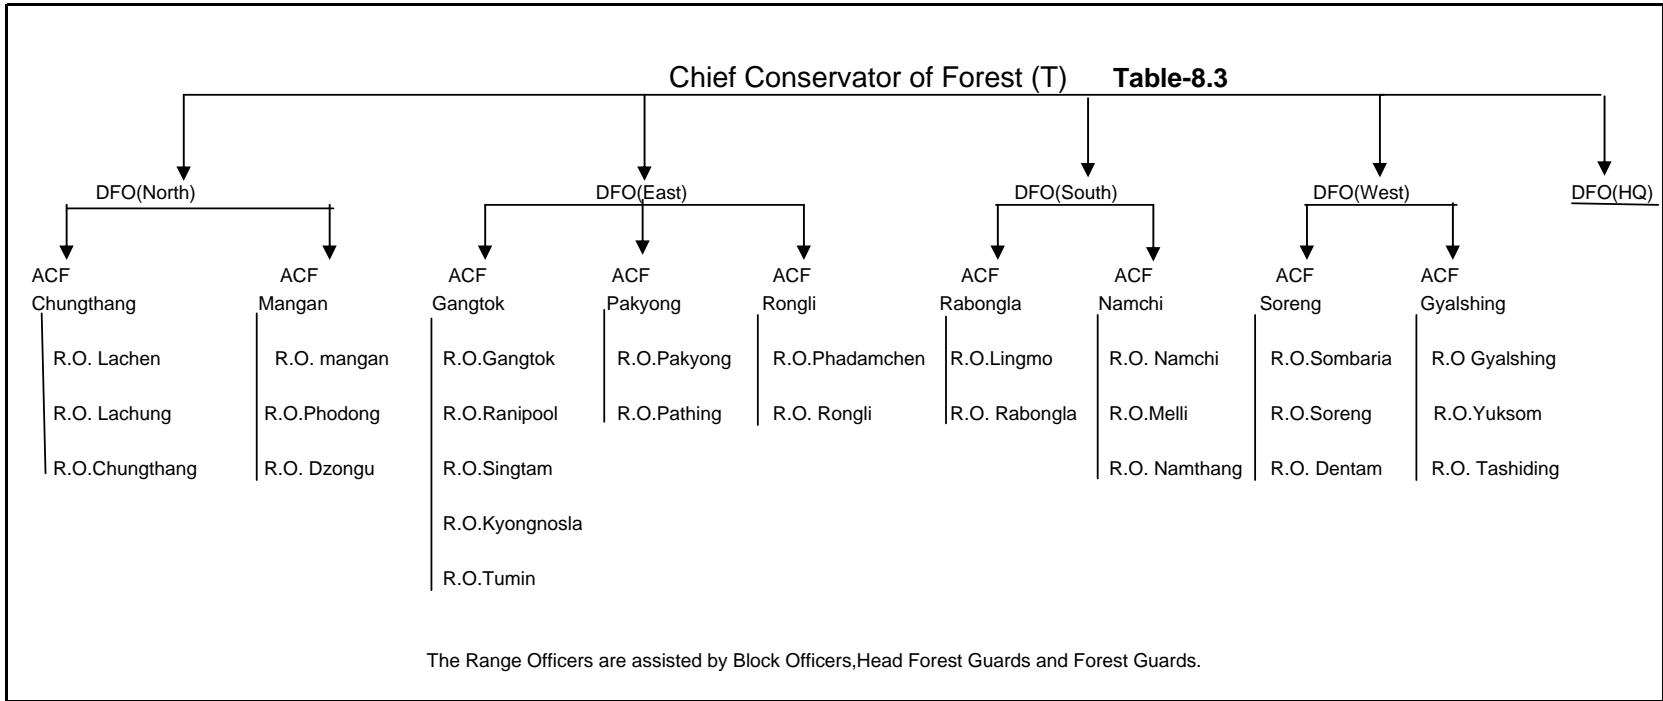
Chief Conservator of Forest (T) **Table-8.3**

DFO(North)

ACF Chungthang
R.O. Lachen
R.O. Lachung
R.O.Chungthang

ACF Mangan
R.O. mangan
R.O.Phodong
R.O. Dzongu

DFO(East)

ACF Gangtok
R.O.Gangtok
R.O.Ranipool
R.O.Singtam
R.O.Kyongnosla
R.O.Tumin

ACF Pakyong
R.O.Pakyong
R.O.Pathing

ACF Rongli
R.O.Phadamchen
R.O. Rongli

DFO(South)

ACF Rabongla
R.O.Lingmo
R.O. Rabongla

ACF Namchi
R.O. Namchi
R.O.Melli
R.O. Namthang

DFO(West)

ACF Soreng
R.O.Sombaria
R.O.Soreng
R.O. Dentam

ACF Gyalshing
R.O Gyalshing
R.O.Yuksom
R.O. Tashiding

DFO(HQ)

The Range Officers are assisted by Block Officers,Head Forest Guards and Forest Guards.